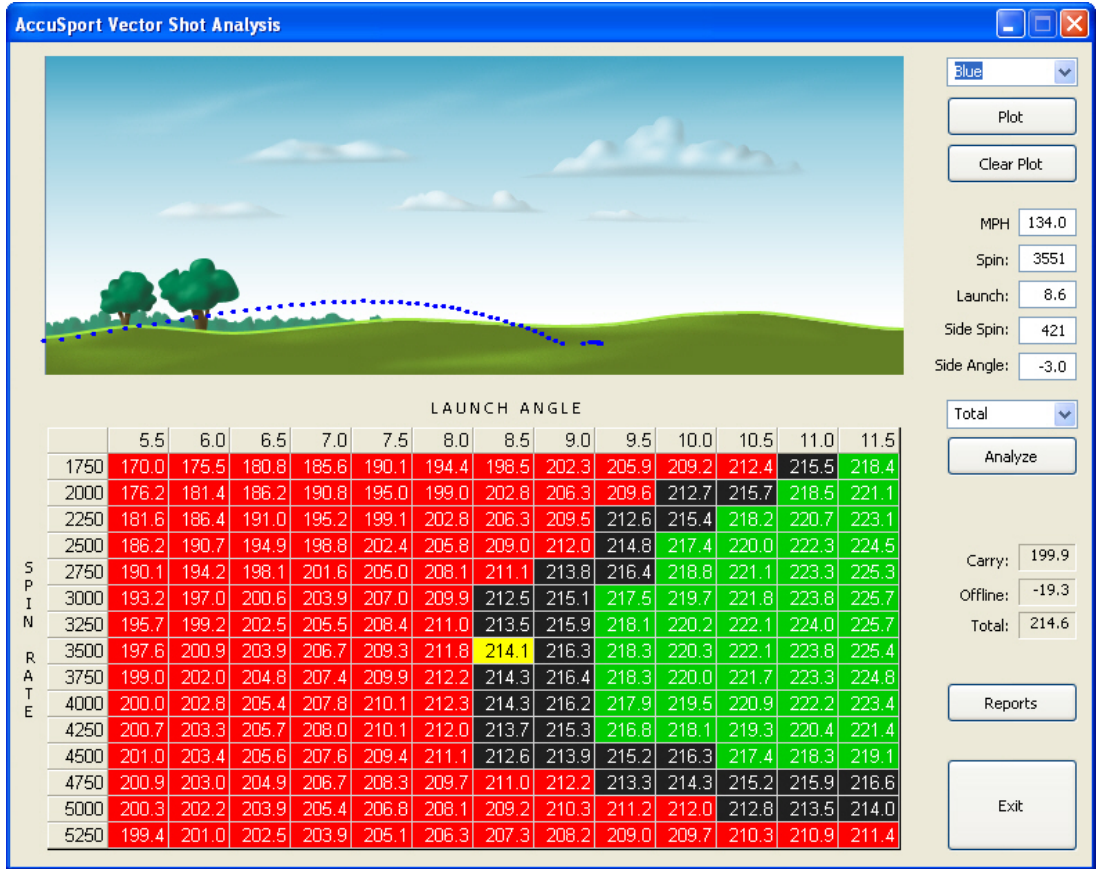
AccuSport Vector Shot Analysis

Blue

Plot

Clear Plot

MPH 134.0

Spin: 3551

Launch: 8.6

Side Spin: 421

Side Angle: -3.0

LAUNCH ANGLE

SPIN RATE

| | 5.5 | 6.0 | 6.5 | 7.0 | 7.5 | 8.0 | 8.5 | 9.0 | 9.5 | 10.0 | 10.5 | 11.0 | 11.5 |
|---|---|---|---|---|---|---|---|---|---|---|---|---|---|
| 1750 | 170.0 | 175.5 | 180.8 | 185.6 | 190.1 | 194.4 | 198.5 | 202.3 | 205.9 | 209.2 | 212.4 | 215.5 | 218.4 |
| 2000 | 176.2 | 181.4 | 186.2 | 190.8 | 195.0 | 199.0 | 202.8 | 206.3 | 209.6 | 212.7 | 215.7 | 218.5 | 221.1 |
| 2250 | 181.6 | 186.4 | 191.0 | 195.2 | 199.1 | 202.8 | 206.3 | 209.5 | 212.6 | 215.4 | 218.2 | 220.7 | 223.1 |
| 2500 | 186.2 | 190.7 | 194.9 | 198.8 | 202.4 | 205.8 | 209.0 | 212.0 | 214.8 | 217.4 | 220.0 | 222.3 | 224.5 |
| 2750 | 190.1 | 194.2 | 198.1 | 201.6 | 205.0 | 208.1 | 211.1 | 213.8 | 216.4 | 218.8 | 221.1 | 223.3 | 225.3 |
| 3000 | 193.2 | 197.0 | 200.6 | 203.9 | 207.0 | 209.9 | 212.5 | 215.1 | 217.5 | 219.7 | 221.8 | 223.8 | 225.7 |
| 3250 | 195.7 | 199.2 | 202.5 | 205.5 | 208.4 | 211.0 | 213.5 | 215.9 | 218.1 | 220.2 | 222.1 | 224.0 | 225.7 |
| 3500 | 197.6 | 200.9 | 203.9 | 206.7 | 209.3 | 211.8 | 214.1 | 216.3 | 218.3 | 220.3 | 222.1 | 223.8 | 225.4 |
| 3750 | 199.0 | 202.0 | 204.8 | 207.4 | 209.9 | 212.2 | 214.3 | 216.4 | 218.3 | 220.0 | 221.7 | 223.3 | 224.8 |
| 4000 | 200.0 | 202.8 | 205.4 | 207.8 | 210.1 | 212.3 | 214.3 | 216.2 | 217.9 | 219.5 | 220.9 | 222.2 | 223.4 |
| 4250 | 200.7 | 203.3 | 205.7 | 208.0 | 210.1 | 212.0 | 213.7 | 215.3 | 216.8 | 218.1 | 219.3 | 220.4 | 221.4 |
| 4500 | 201.0 | 203.4 | 205.6 | 207.6 | 209.4 | 211.1 | 212.6 | 213.9 | 215.2 | 216.3 | 217.4 | 218.3 | 219.1 |
| 4750 | 200.9 | 203.0 | 204.9 | 206.7 | 208.3 | 209.7 | 211.0 | 212.2 | 213.3 | 214.3 | 215.2 | 215.9 | 216.6 |
| 5000 | 200.3 | 202.2 | 203.9 | 205.4 | 206.8 | 208.1 | 209.2 | 210.3 | 211.2 | 212.0 | 212.8 | 213.5 | 214.0 |
| 5250 | 199.4 | 201.0 | 202.5 | 203.9 | 205.1 | 206.3 | 207.3 | 208.2 | 209.0 | 209.7 | 210.3 | 210.9 | 211.4 |

Total

Analyze

Carry: 199.9

Offline: -19.3

Total: 214.6

Reports

Exit